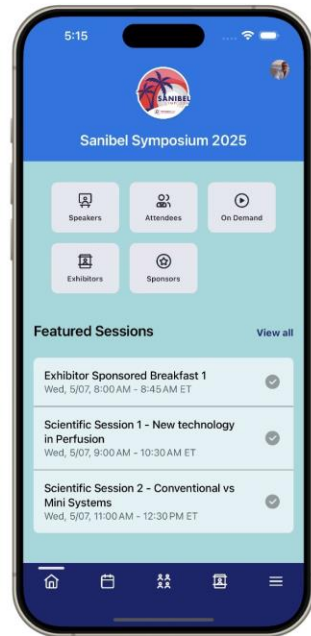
5:15

SANIBEL

Sanibel Symposium 2025

Speakers

Attendees

On Demand

Exhibitors

Sponsors

Featured Sessions

View all

Exhibitor Sponsored Breakfast 1
Wed, 5/07, 8:00 AM - 8:45 AM ET

Scientific Session 1 - New technology in Perfusion
Wed, 5/07, 9:00 AM - 10:30 AM ET

Scientific Session 2 - Conventional vs Mini Systems
Wed, 5/07, 11:00 AM - 12:30 PM ET